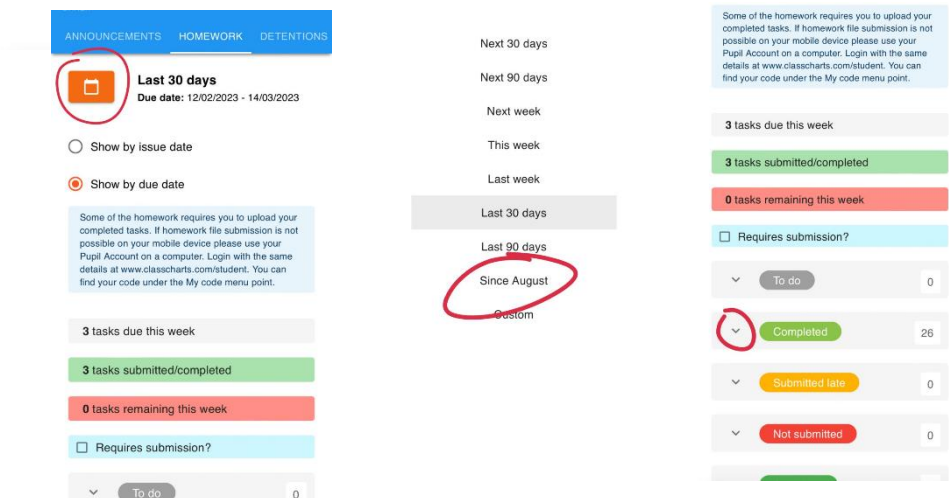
ANNOUNCEMENTS HOMEWORK DETENTIONS

Last 30 days
Due date: 12/02/2023 - 14/03/2023

Show by issue date

Show by due date

Some of the homework requires you to upload your completed tasks. If homework file submission is not possible on your mobile device please use your Pupil Account on a computer. Login with the same details at www.classcharts.com/student. You can find your code under the My code menu point.

3 tasks due this week

3 tasks submitted/completed

0 tasks remaining this week

Requires submission?

To do 0

Next 30 days
Next 90 days
Next week
This week
Last week
Last 30 days
Last 90 days
Since August
Custom

Some of the homework requires you to upload your completed tasks. If homework file submission is not possible on your mobile device please use your Pupil Account on a computer. Login with the same details at www.classcharts.com/student. You can find your code under the My code menu point.

3 tasks due this week

3 tasks submitted/completed

0 tasks remaining this week

Requires submission?

To do 0

Completed 26

Submitted late 0

Not submitted 0